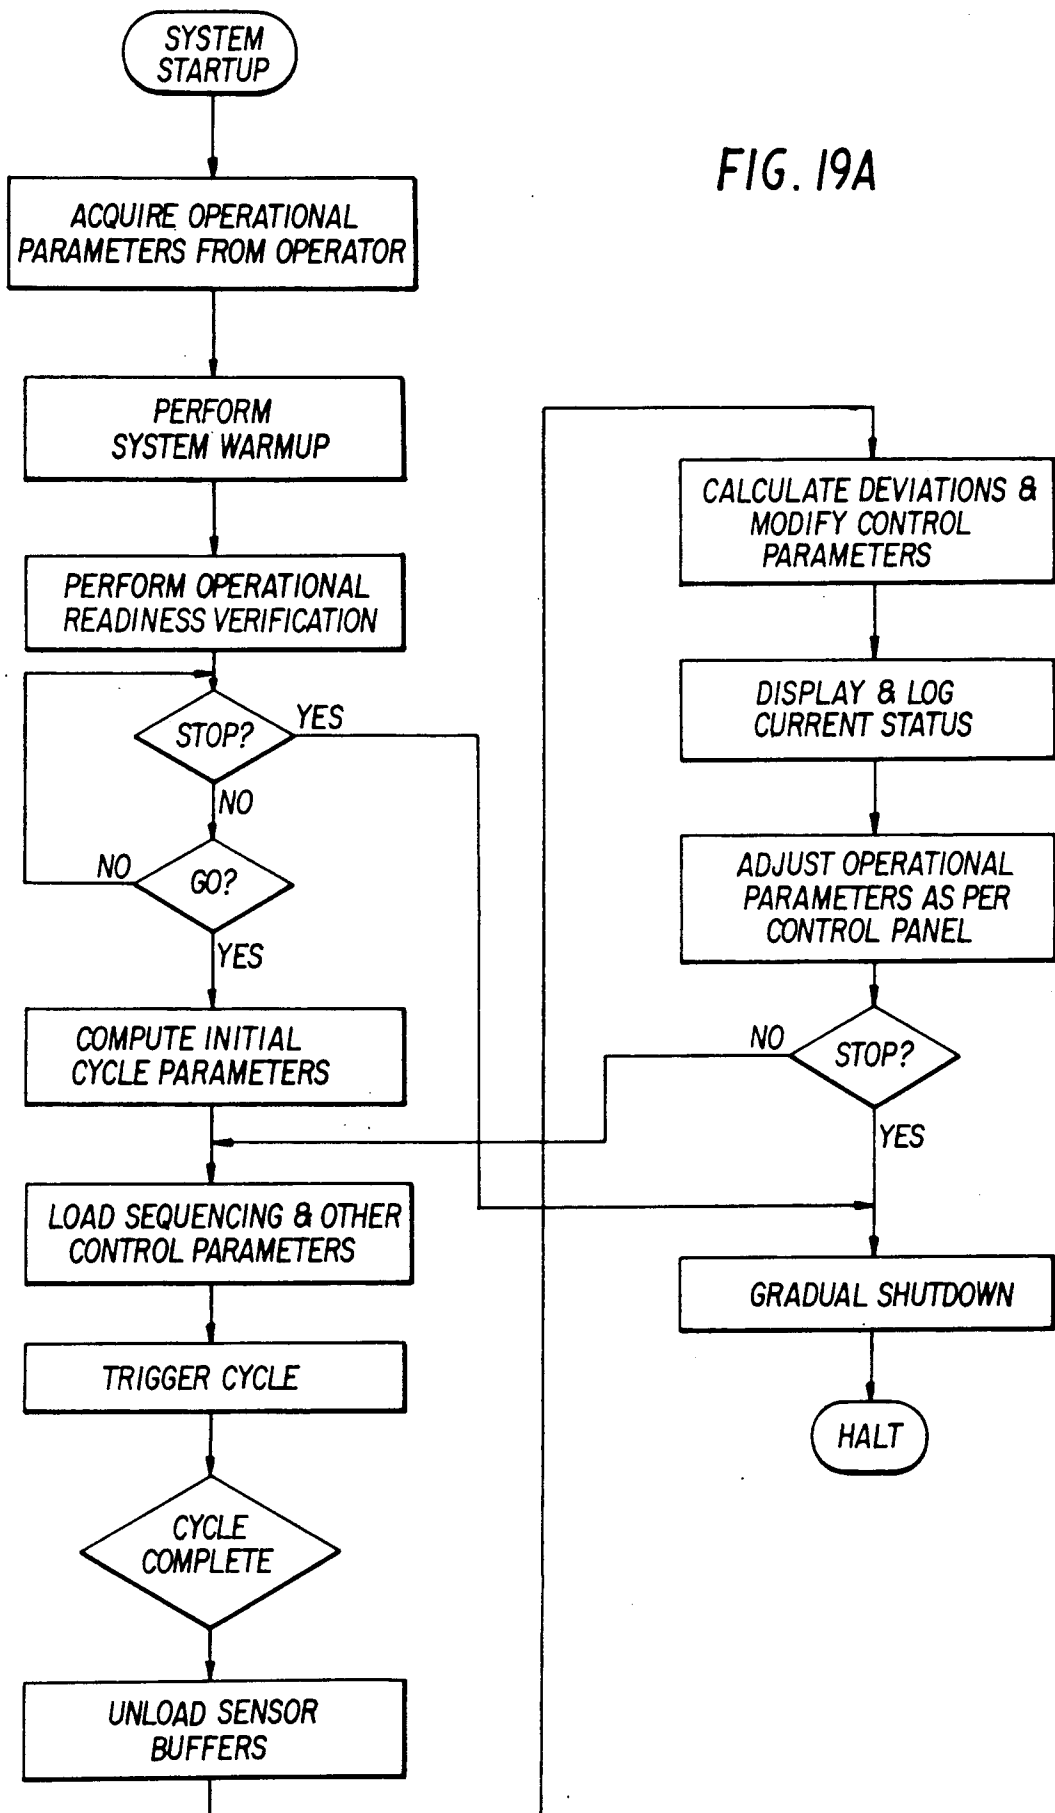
SYSTEM STARTUP

FIG. 19A

ACQUIRE OPERATIONAL PARAMETERS FROM OPERATOR

PERFORM SYSTEM WARMUP

PERFORM OPERATIONAL READINESS VERIFICATION

STOP?

YES

NO

NO

GO?

YES

COMPUTE INITIAL CYCLE PARAMETERS

LOAD SEQUENCING & OTHER CONTROL PARAMETERS

TRIGGER CYCLE

CYCLE COMPLETE

UNLOAD SENSOR BUFFERS

CALCULATE DEVIATIONS & MODIFY CONTROL PARAMETERS

DISPLAY & LOG CURRENT STATUS

ADJUST OPERATIONAL PARAMETERS AS PER CONTROL PANEL

NO

STOP?

YES

GRADUAL SHUTDOWN

HALT